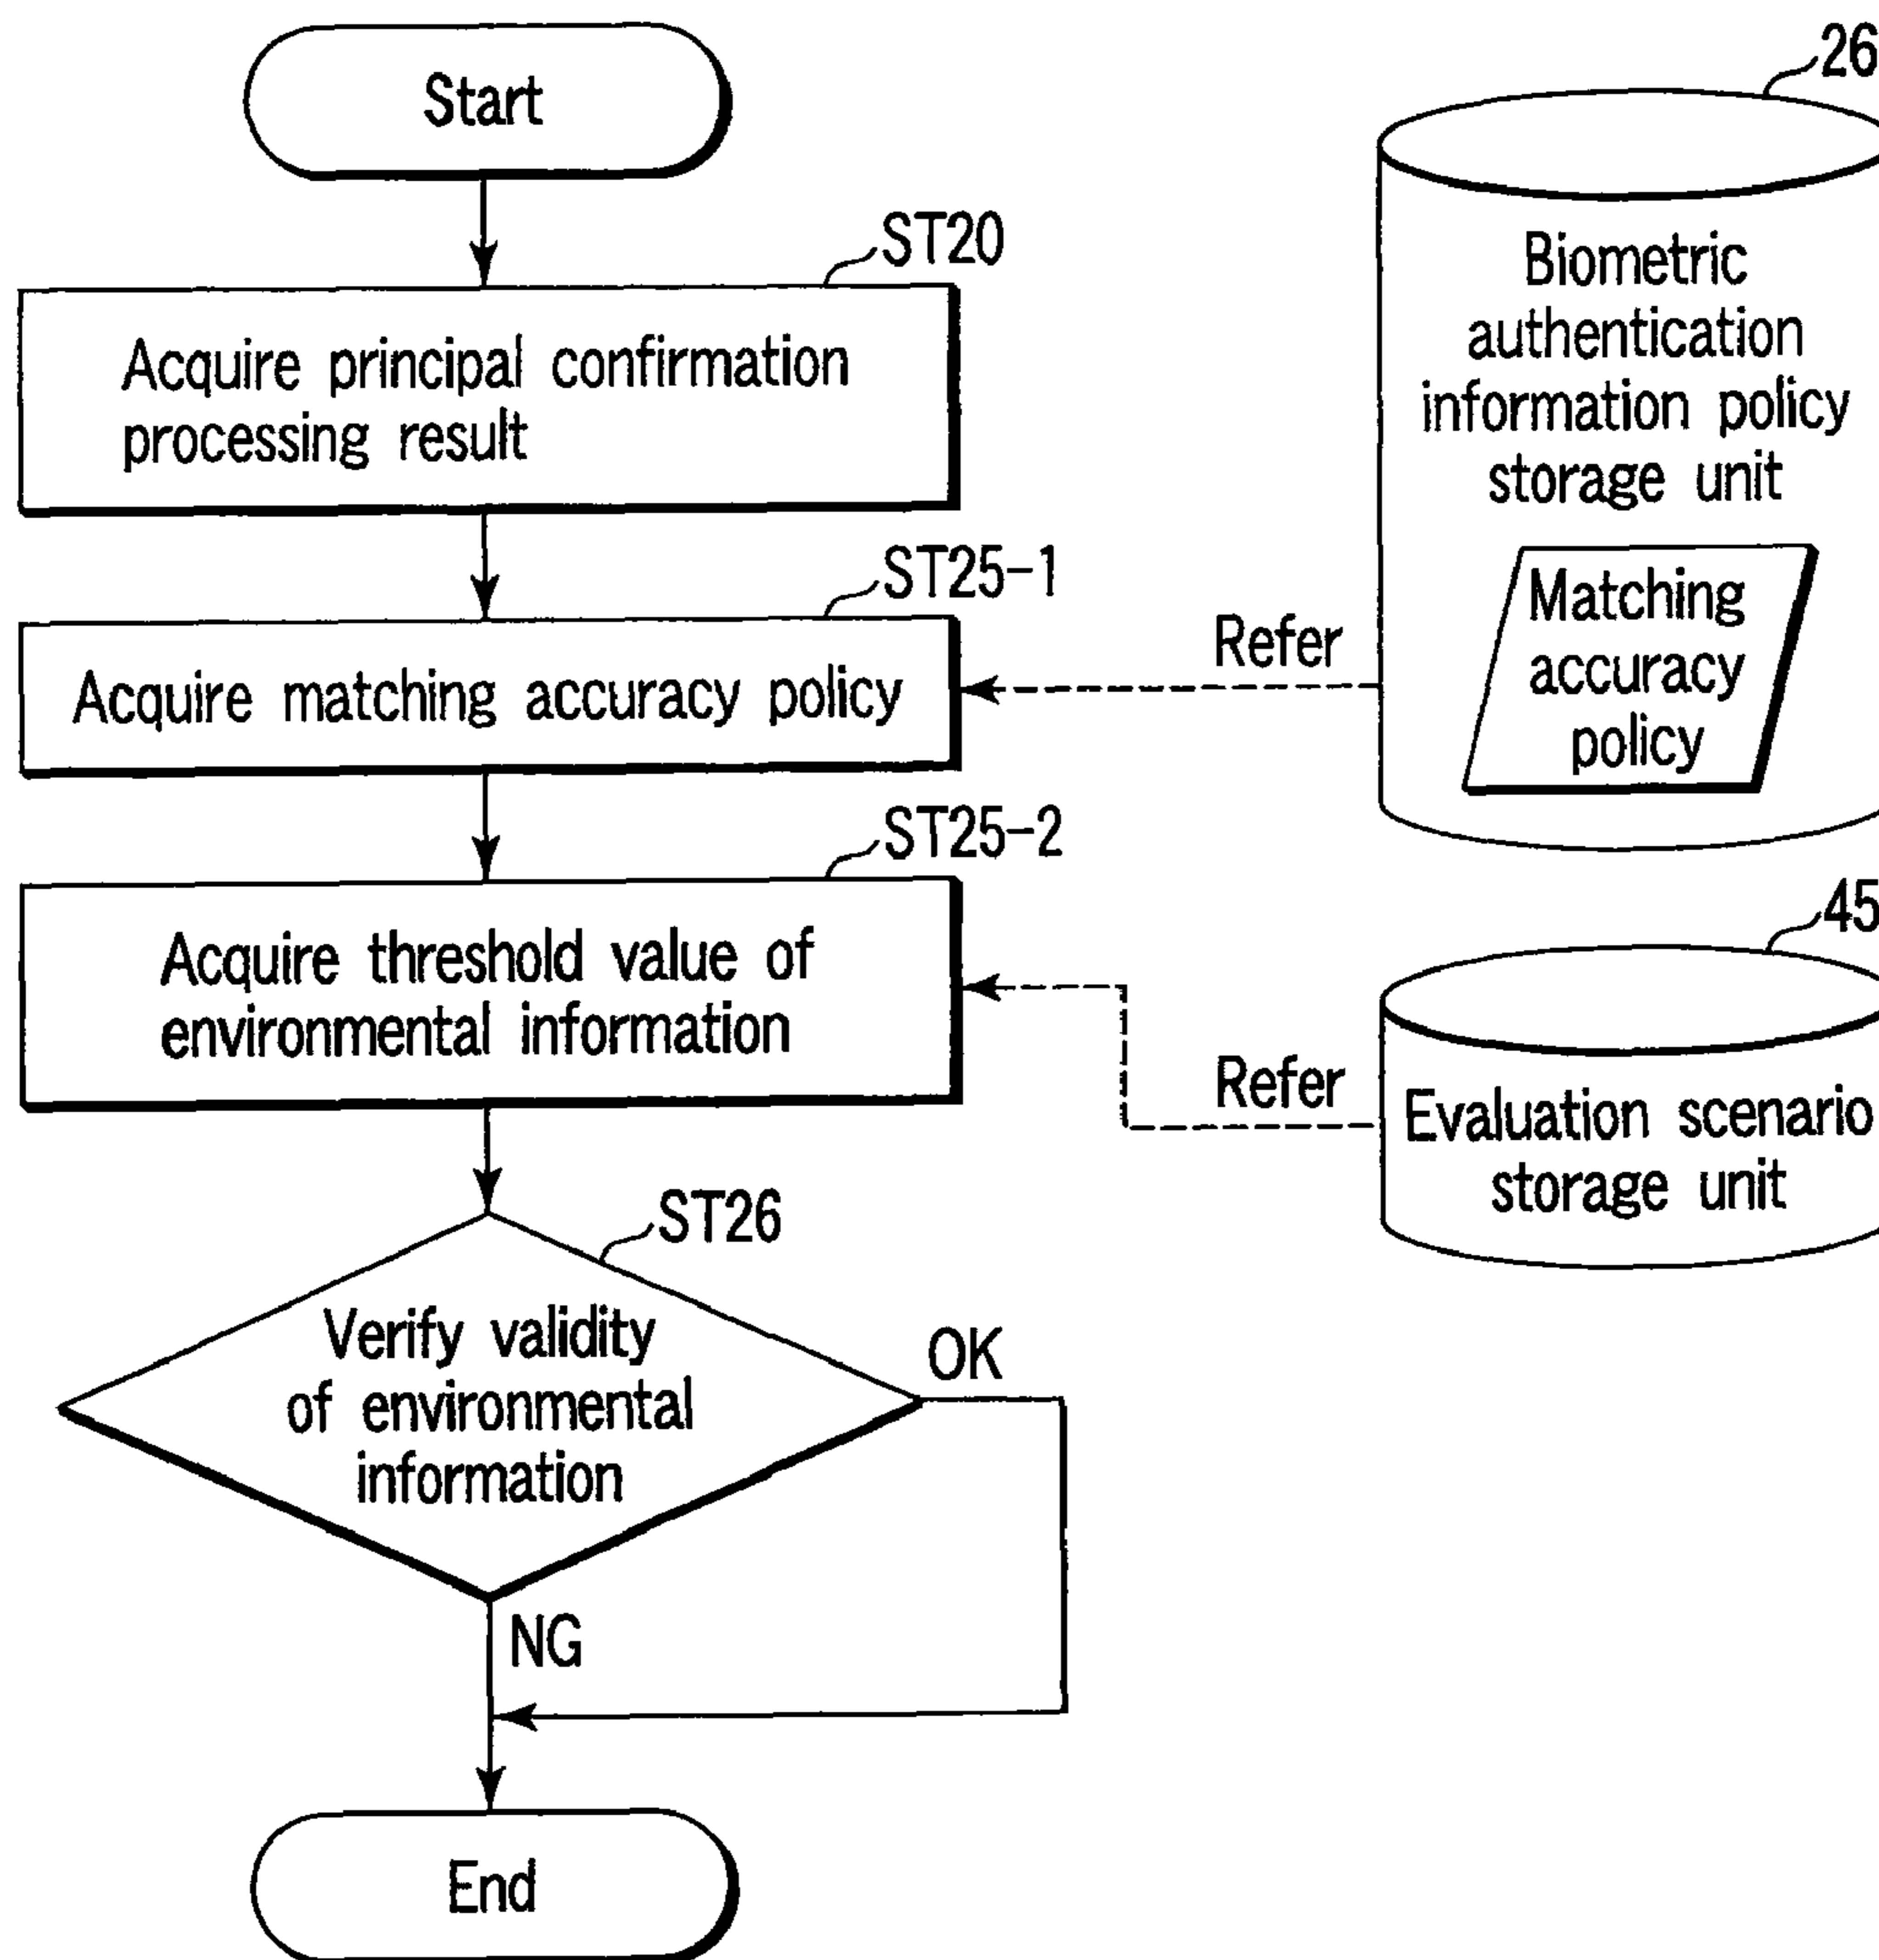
Start

ST20

Acquire principal confirmation processing result

ST25-1

Acquire matching accuracy policy

ST25-2

Acquire threshold value of environmental information

ST26

Verify validity of environmental information

OK

NG

End

26

Biometric authentication information policy storage unit

Matching accuracy policy

Refer

45

Refer

Evaluation scenario storage unit